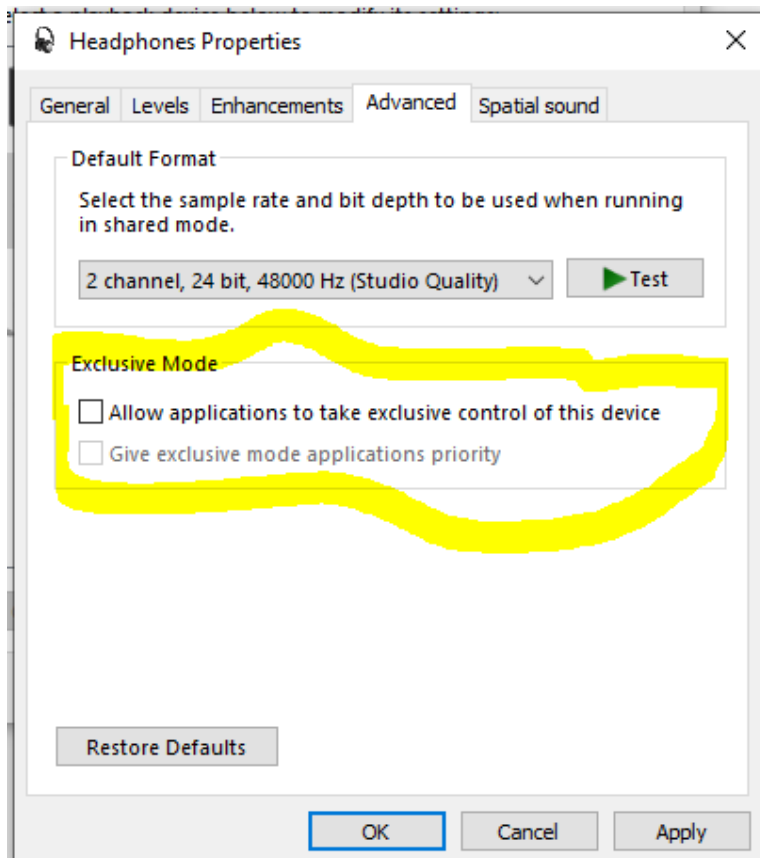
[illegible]

Headphones Properties

×

General Levels Enhancements Advanced Spatial sound

Default Format

Select the sample rate and bit depth to be used when running in shared mode.

2 channel, 24 bit, 48000 Hz (Studio Quality)

Test

Exclusive Mode

Allow applications to take exclusive control of this device

Give exclusive mode applications priority

Restore Defaults

OK Cancel Apply